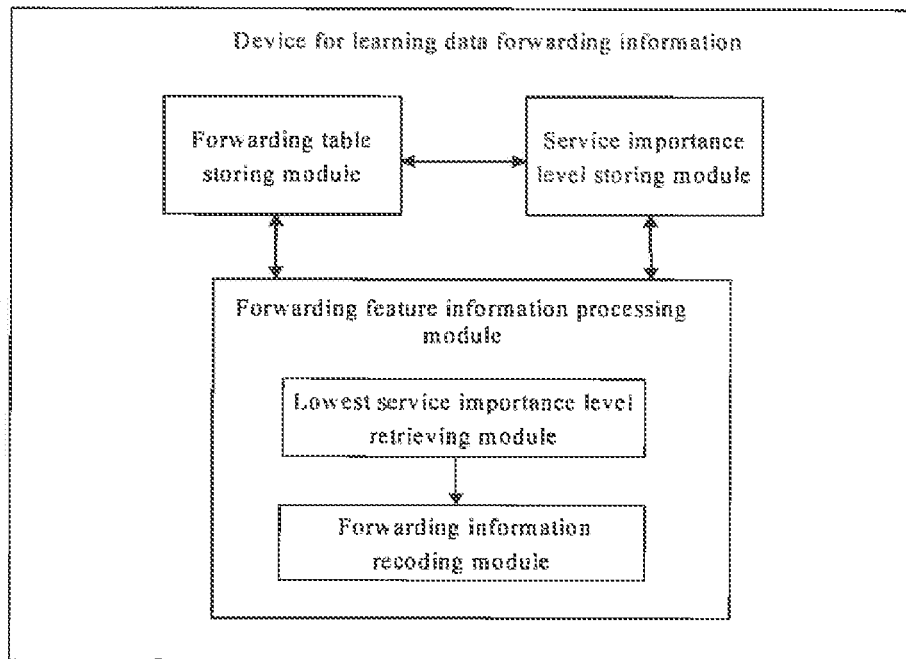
Device for learning data forwarding information

Forwarding table storing module

Service importance level storing module

Forwarding feature information processing module

Lowest service importance level retrieving module

Forwarding information recoding module